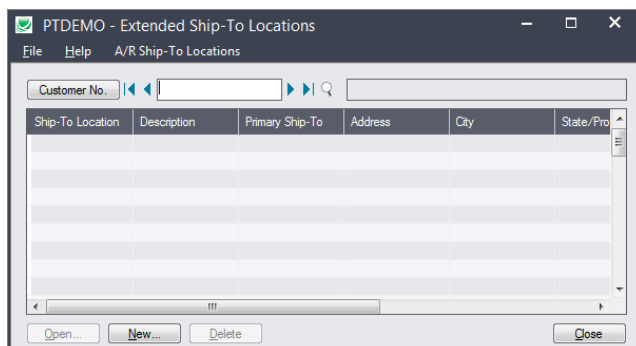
PTDEMO - Extended Ship-To Locations

File Help A/R Ship-To Locations

Customer No.

| Ship-To Location | Description | Primary Ship-To | Address | City | State/Pro |
|---|---|---|---|---|---|

Open... New... Delete Close